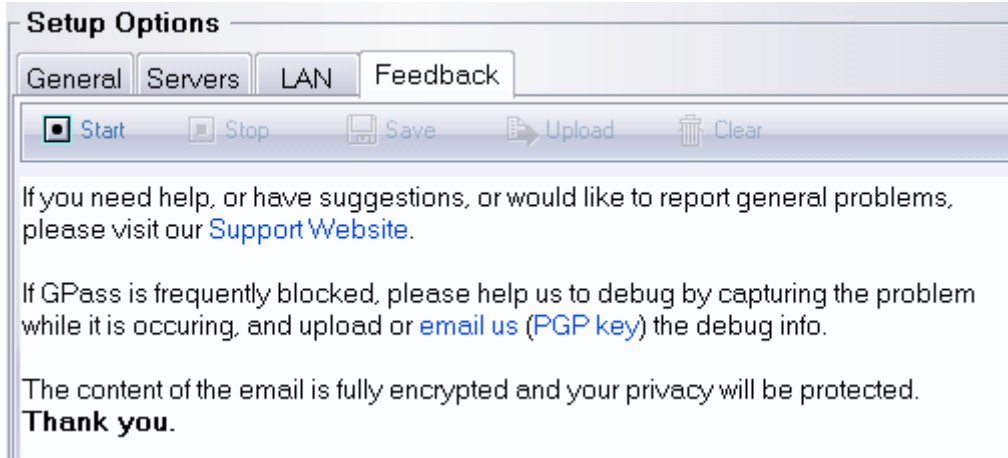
Setup Options

General Servers LAN Feedback

Start Stop Save Upload Clear

If you need help, or have suggestions, or would like to report general problems, please visit our Support Website.

If GPass is frequently blocked, please help us to debug by capturing the problem while it is occuring, and upload or email us (PGP key) the debug info.

The content of the email is fully encrypted and your privacy will be protected. **Thank you.**